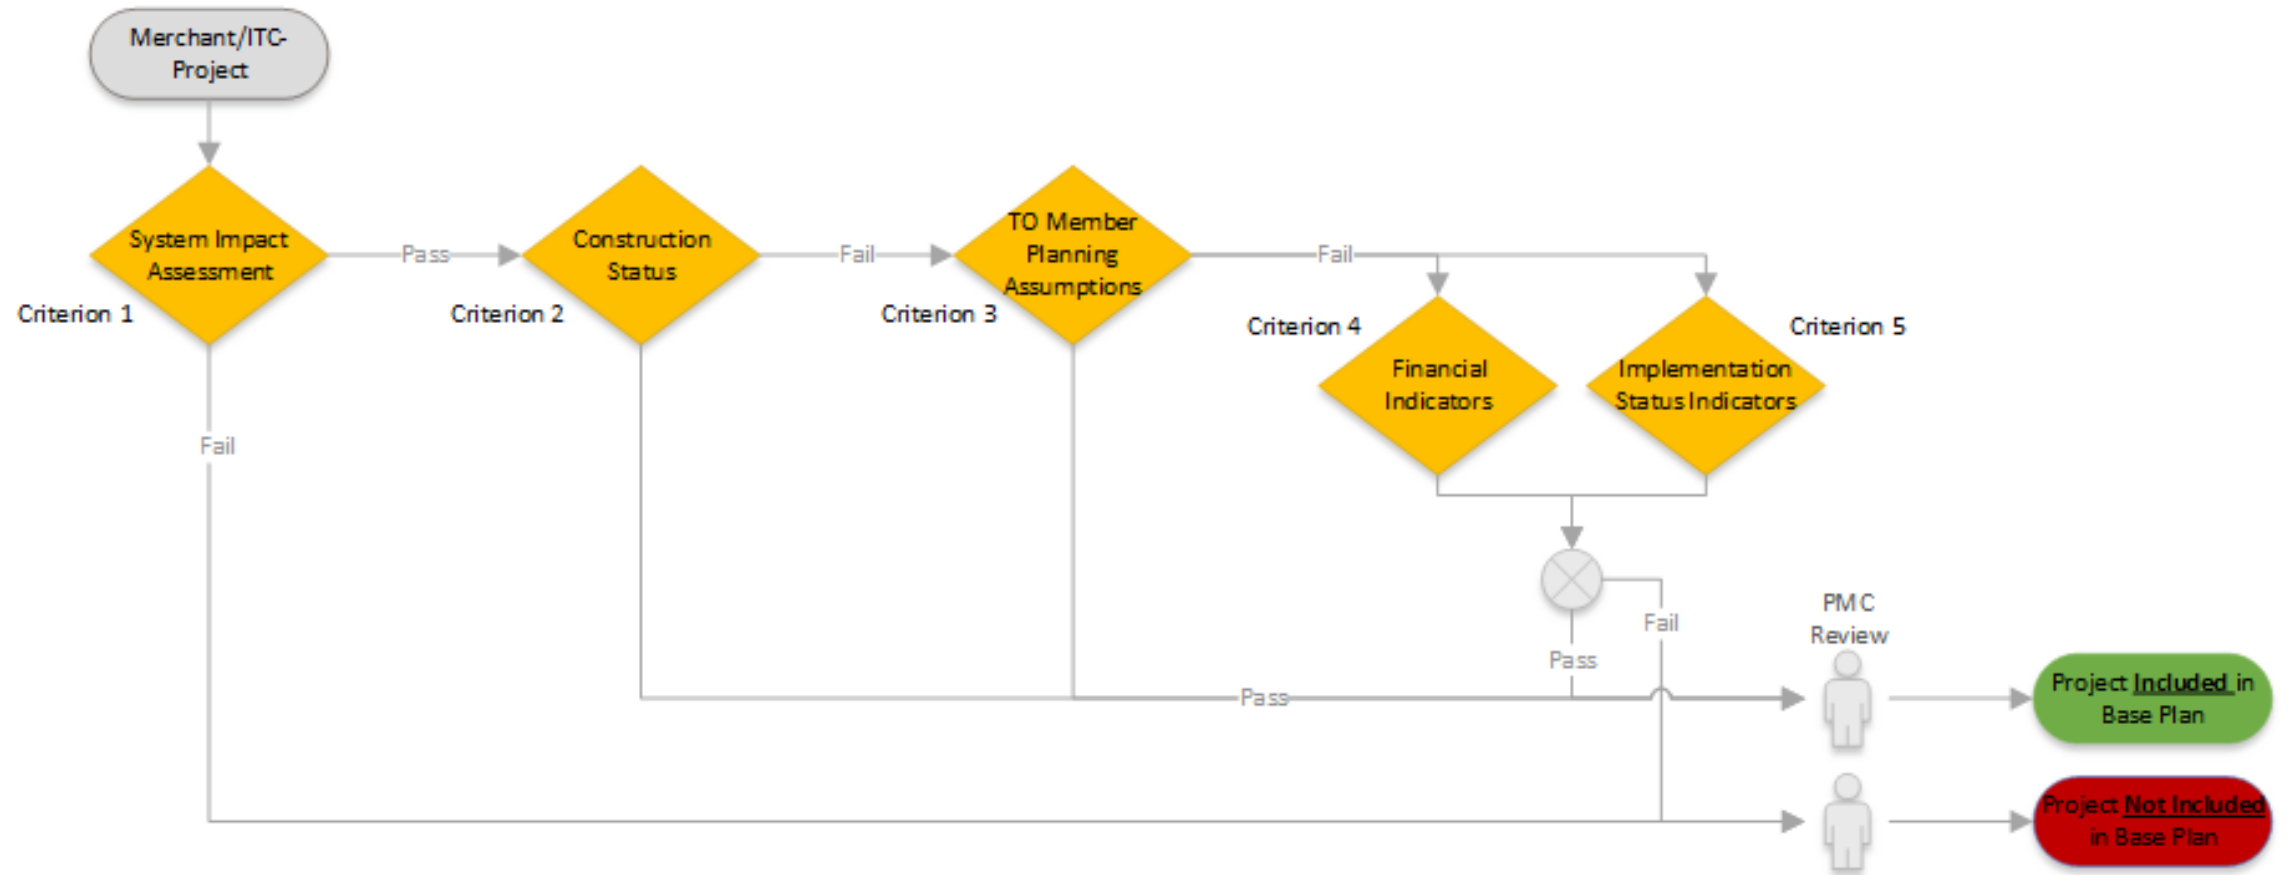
Merchant/ITC-Project

System Impact Assessment

Criterion 1

Pass

Construction Status

Criterion 2

Fail

TO Member Planning Assumptions

Criterion 3

Fail

Criterion 4

Financial Indicators

Implementation Status Indicators

Criterion 5

Fail

Fail

Pass

PMC Review

Pass

Project Included in Base Plan

Project Not Included in Base Plan